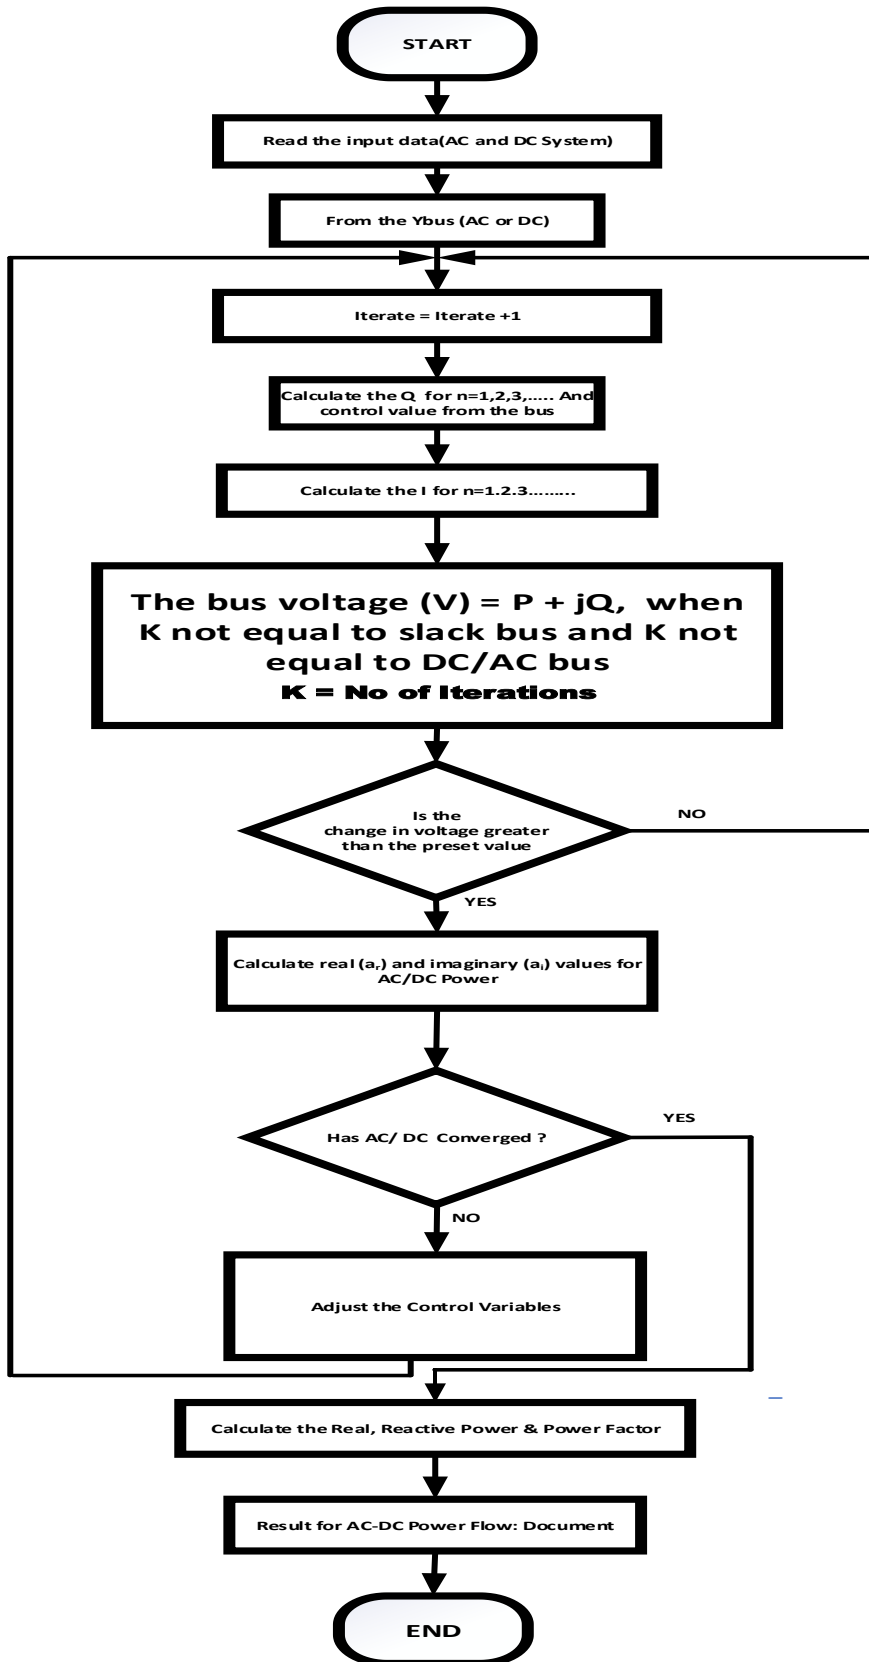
START

Read the input data(AC and DC System)

From the Ybus (AC or DC)

Iterate = Iterate +1

Calculate the Q for n=1,2,3,..... And control value from the bus

Calculate the I for n=1.2.3.........

The bus voltage (V) = P + jQ, when K not equal to slack bus and K not equal to DC/AC bus
K = No of Iterations

Is the change in voltage greater than the preset value

NO

YES

Calculate real ($a_r$) and imaginary ($a_i$) values for AC/DC Power

Has AC/ DC Converged ?

YES

NO

Adjust the Control Variables

Calculate the Real, Reactive Power & Power Factor

Result for AC-DC Power Flow: Document

END